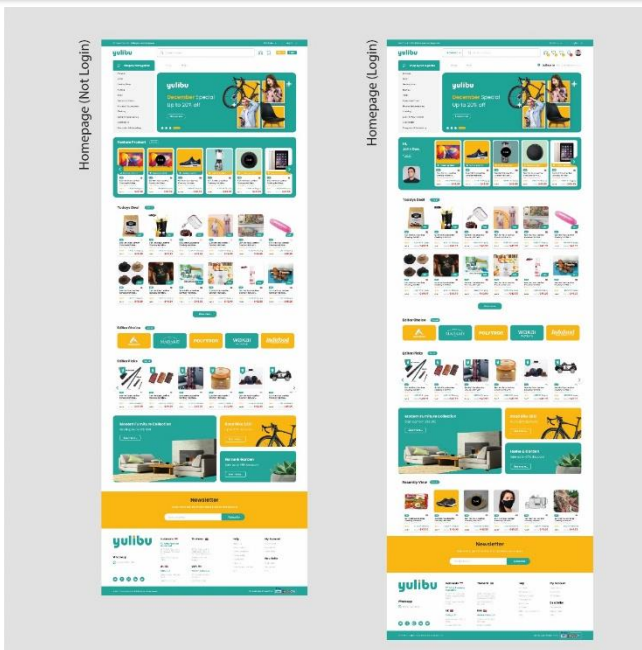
Homepage (Not Login)

yulibu

yulibu
December Special
Up to 20% off

Featured Product

Todays Deal

Editor Choice

Newsletter

yulibu

Homepage (Login)

yulibu

yulibu
December Special
Up to 20% off

Todays Deal

Editor Choice

Recently View

Newsletter

yulibu